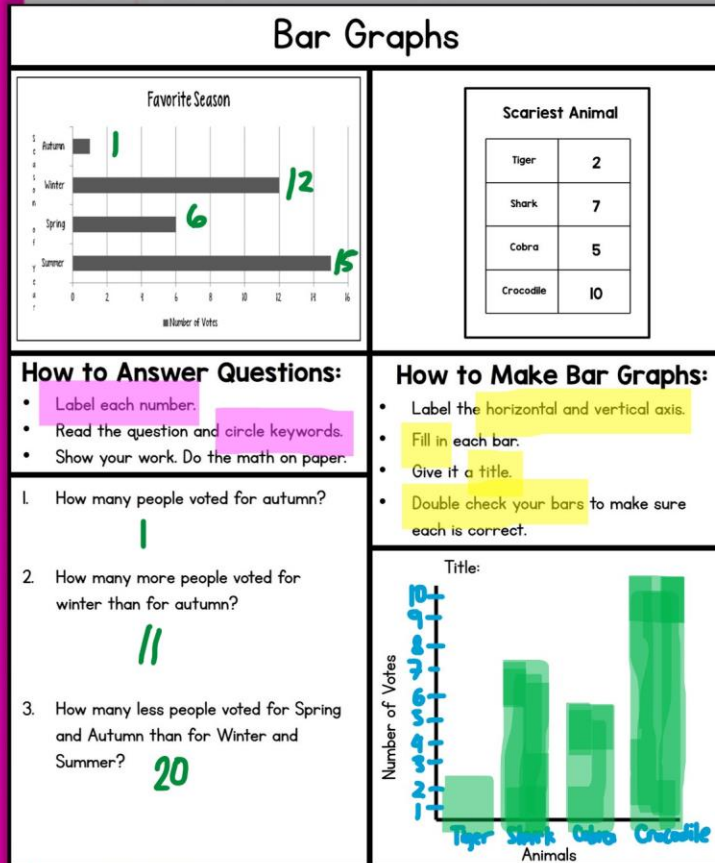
Bar Graphs

Favorite Season

Season

Autumn 1
Winter 12
Spring 6
Summer 15

0 2 4 6 8 10 12 14 16

Number of Votes

Scariest Animal

| Tiger | 2 |
|---|---|
| Shark | 7 |
| Cobra | 5 |
| Crocodile | 10 |

How to Answer Questions:
• Label each number.
• Read the question and circle keywords.
• Show your work. Do the math on paper.

How to Make Bar Graphs:
• Label the horizontal and vertical axis.
• Fill in each bar.
• Give it a title.
• Double check your bars to make sure each is correct.

1. How many people voted for autumn?
1

2. How many more people voted for winter than for autumn?
11

3. How many less people voted for Spring and Autumn than for Winter and Summer?
20

Title:
10 9 8 7 6 5 4 3 2 1
Number of Votes
Tiger Shark Cobra Crocodile
Animals